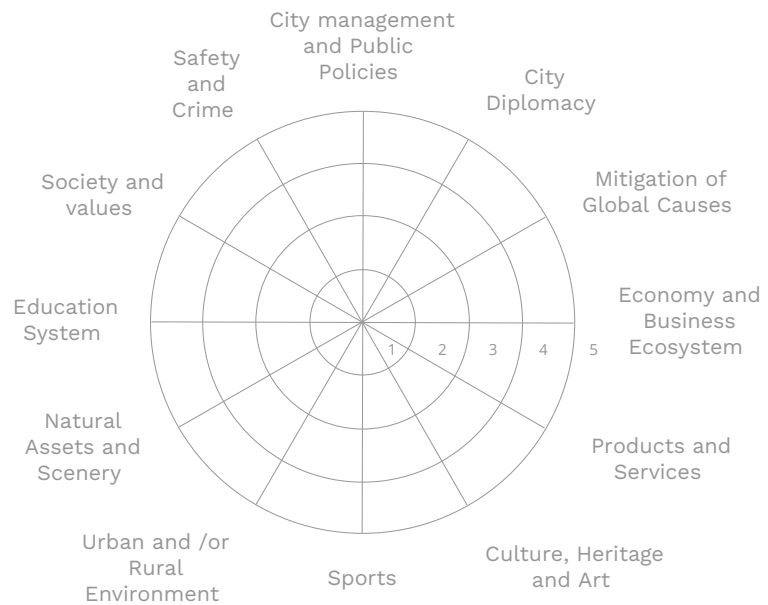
City management and Public Policies

City Diplomacy

Mitigation of Global Causes

Economy and Business Ecosystem

Products and Services

Culture, Heritage and Art

Sports

Urban and /or Rural Environment

Natural Assets and Scenery

Education System

Society and values

Safety and Crime

1 2 3 4 5